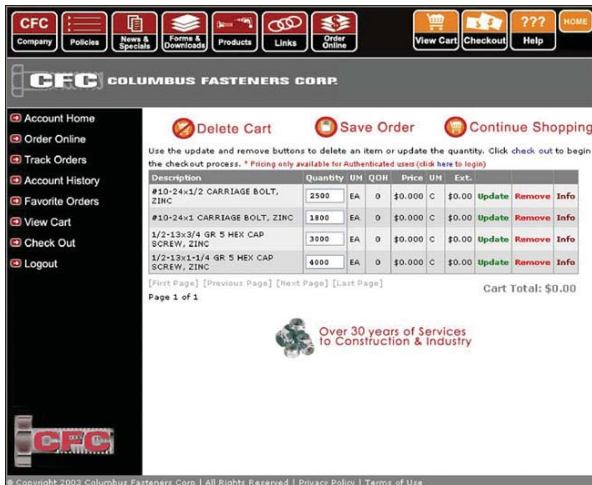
CFC Company | Policies | News & Specials | Forms & Downloads | Products | Links | Order Online | View Cart | Checkout | ??? Help | HOME

CFC COLUMBUS FASTENERS CORP.

Account Home
Order Online
Track Orders
Account History
Favorite Orders
View Cart
Check Out
Logout

Delete Cart Save Order Continue Shopping

Use the update and remove buttons to delete an item or update the quantity. Click check out to begin the checkout process. * Pricing only available for Authenticated users (click here to login)

| Description | Quantity | UM | QOH | Price | UM | Ext. | | | |
|---|---|---|---|---|---|---|---|---|---|
| #10-24x1/2 CARRIAGE BOLT, ZINC | 2500 | EA | 0 | $0.000 | C | $0.00 | Update | Remove | Info |
| #10-24x1 CARRIAGE BOLT, ZINC | 1800 | EA | 0 | $0.000 | C | $0.00 | Update | Remove | Info |
| 1/2-13x3/4 GR 5 HEX CAP SCREW, ZINC | 3000 | EA | 0 | $0.000 | C | $0.00 | Update | Remove | Info |
| 1/2-13x1-1/4 GR 5 HEX CAP SCREW, ZINC | 4000 | EA | 0 | $0.000 | C | $0.00 | Update | Remove | Info |

[First Page] [Previous Page] [Next Page] [Last Page]
Page 1 of 1

Cart Total: $0.00

Over 30 years of Services to Construction & Industry

CFC

© Copyright 2003 Columbus Fasteners Corp | All Rights Reserved | Privacy Policy | Terms of Use